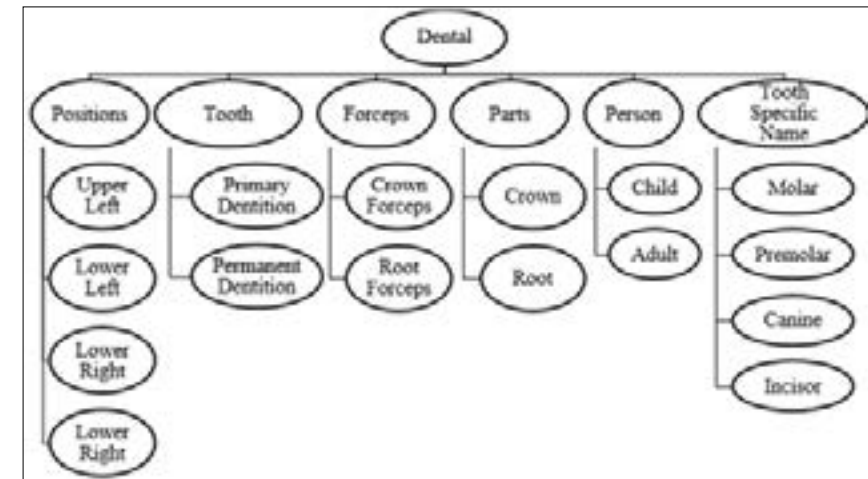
Dental

Positions

Upper Left

Lower Left

Lower Right

Lower Right

Tooth

Primary Dentition

Permanent Dentition

Forceps

Crown Forceps

Root Forceps

Parts

Crown

Root

Person

Child

Adult

Tooth Specific Name

Molar

Premolar

Canine

Incisor